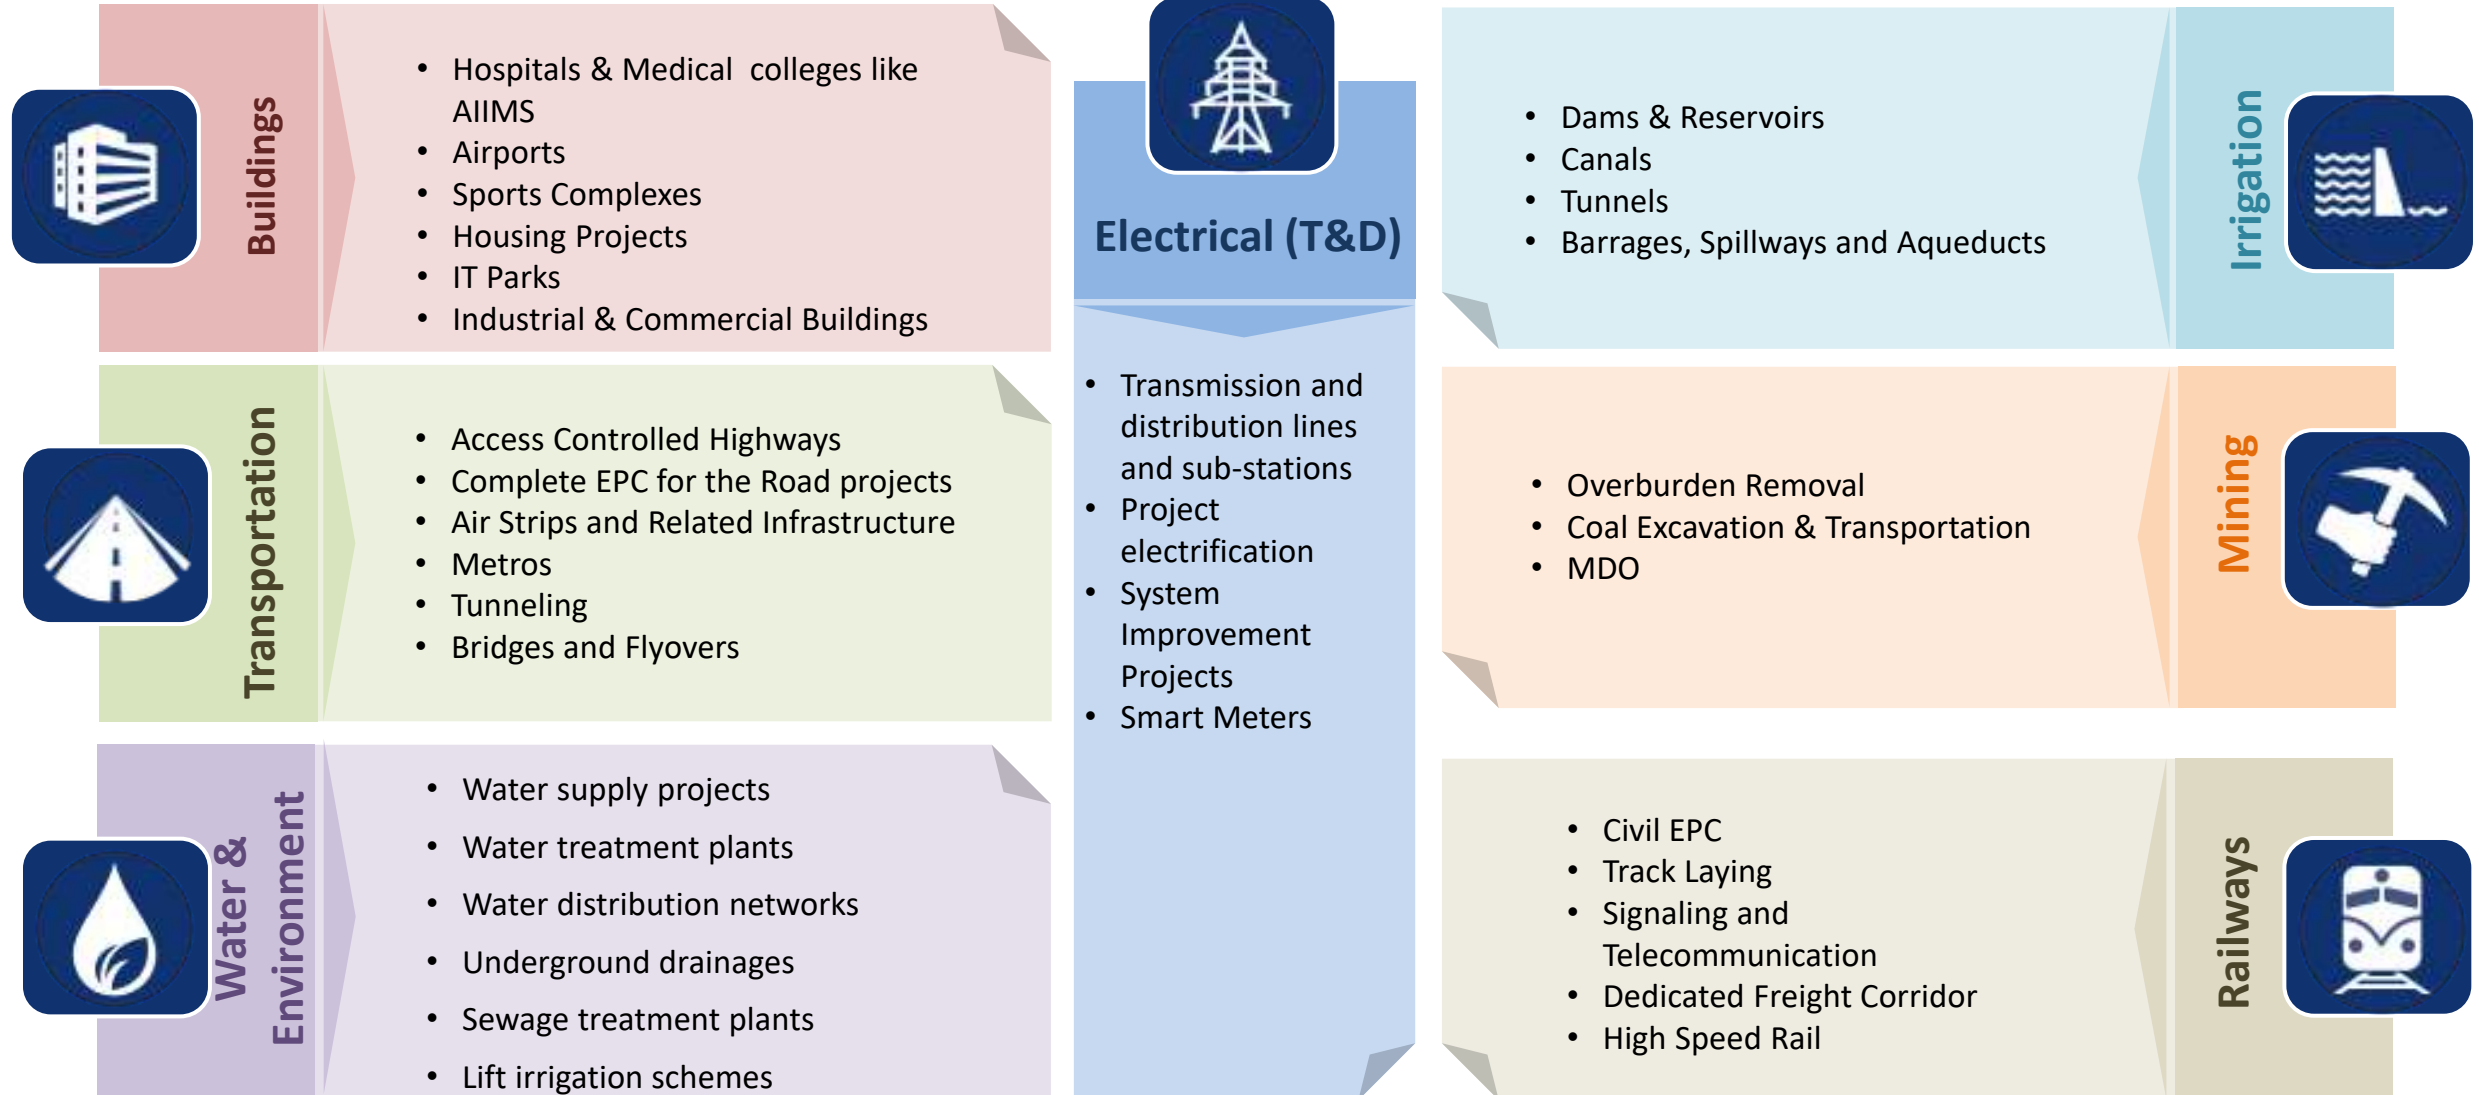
Buildings

- Hospitals & Medical colleges like AIIMS
- Airports
- Sports Complexes
- Housing Projects
- IT Parks
- Industrial & Commercial Buildings

Transportation

- Access Controlled Highways
- Complete EPC for the Road projects
- Air Strips and Related Infrastructure
- Metros
- Tunneling
- Bridges and Flyovers

Water & Environment

- Water supply projects
- Water treatment plants
- Water distribution networks
- Underground drainages
- Sewage treatment plants
- Lift irrigation schemes

Electrical (T&D)

- Transmission and distribution lines and sub-stations
- Project electrification
- System Improvement Projects
- Smart Meters

Irrigation

- Dams & Reservoirs
- Canals
- Tunnels
- Barrages, Spillways and Aqueducts

Mining

- Overburden Removal
- Coal Excavation & Transportation
- MDO

Railways

- Civil EPC
- Track Laying
- Signaling and Telecommunication
- Dedicated Freight Corridor
- High Speed Rail